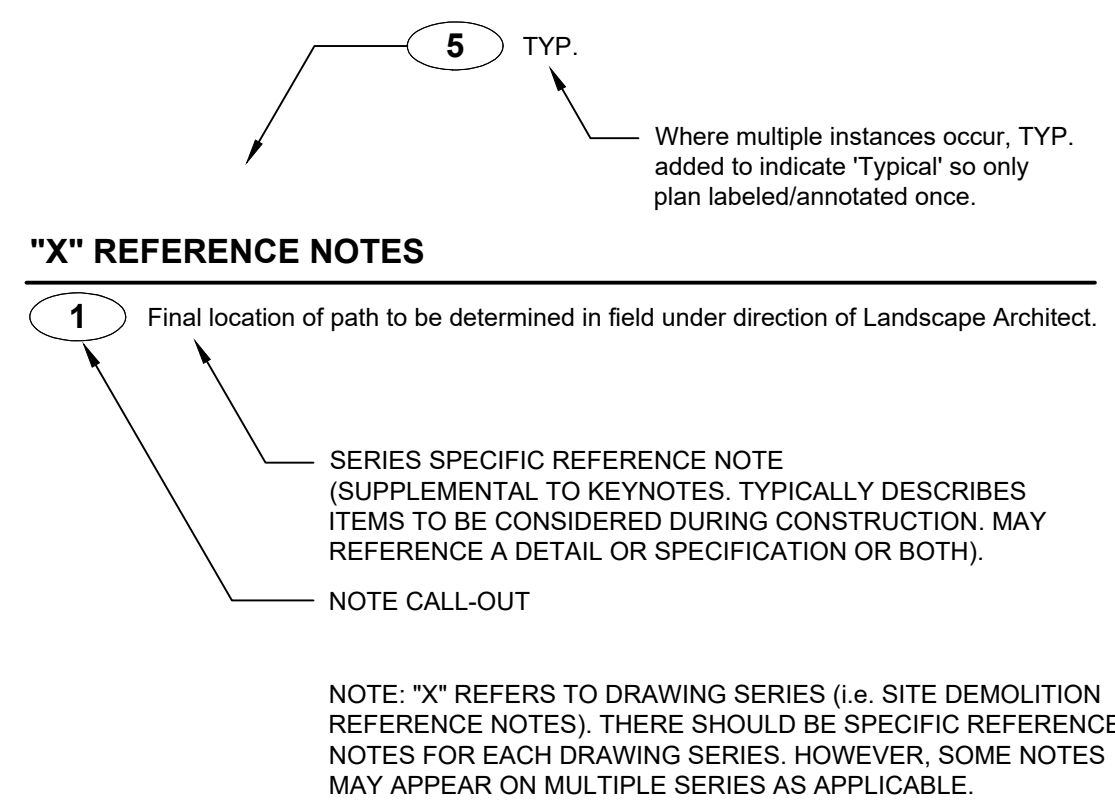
5 TYP.

Where multiple instances occur, TYP. added to indicate 'Typical' so only plan labeled/annotated once.

"X" REFERENCE NOTES

1 Final location of path to be determined in field under direction of Landscape Architect.

SERIES SPECIFIC REFERENCE NOTE (SUPPLEMENTAL TO KEYNOTES. TYPICALLY DESCRIBES ITEMS TO BE CONSIDERED DURING CONSTRUCTION. MAY REFERENCE A DETAIL OR SPECIFICATION OR BOTH).

NOTE CALL-OUT

NOTE: "X" REFERS TO DRAWING SERIES (i.e. SITE DEMOLITION REFERENCE NOTES). THERE SHOULD BE SPECIFIC REFERENCE NOTES FOR EACH DRAWING SERIES. HOWEVER, SOME NOTES MAY APPEAR ON MULTIPLE SERIES AS APPLICABLE.